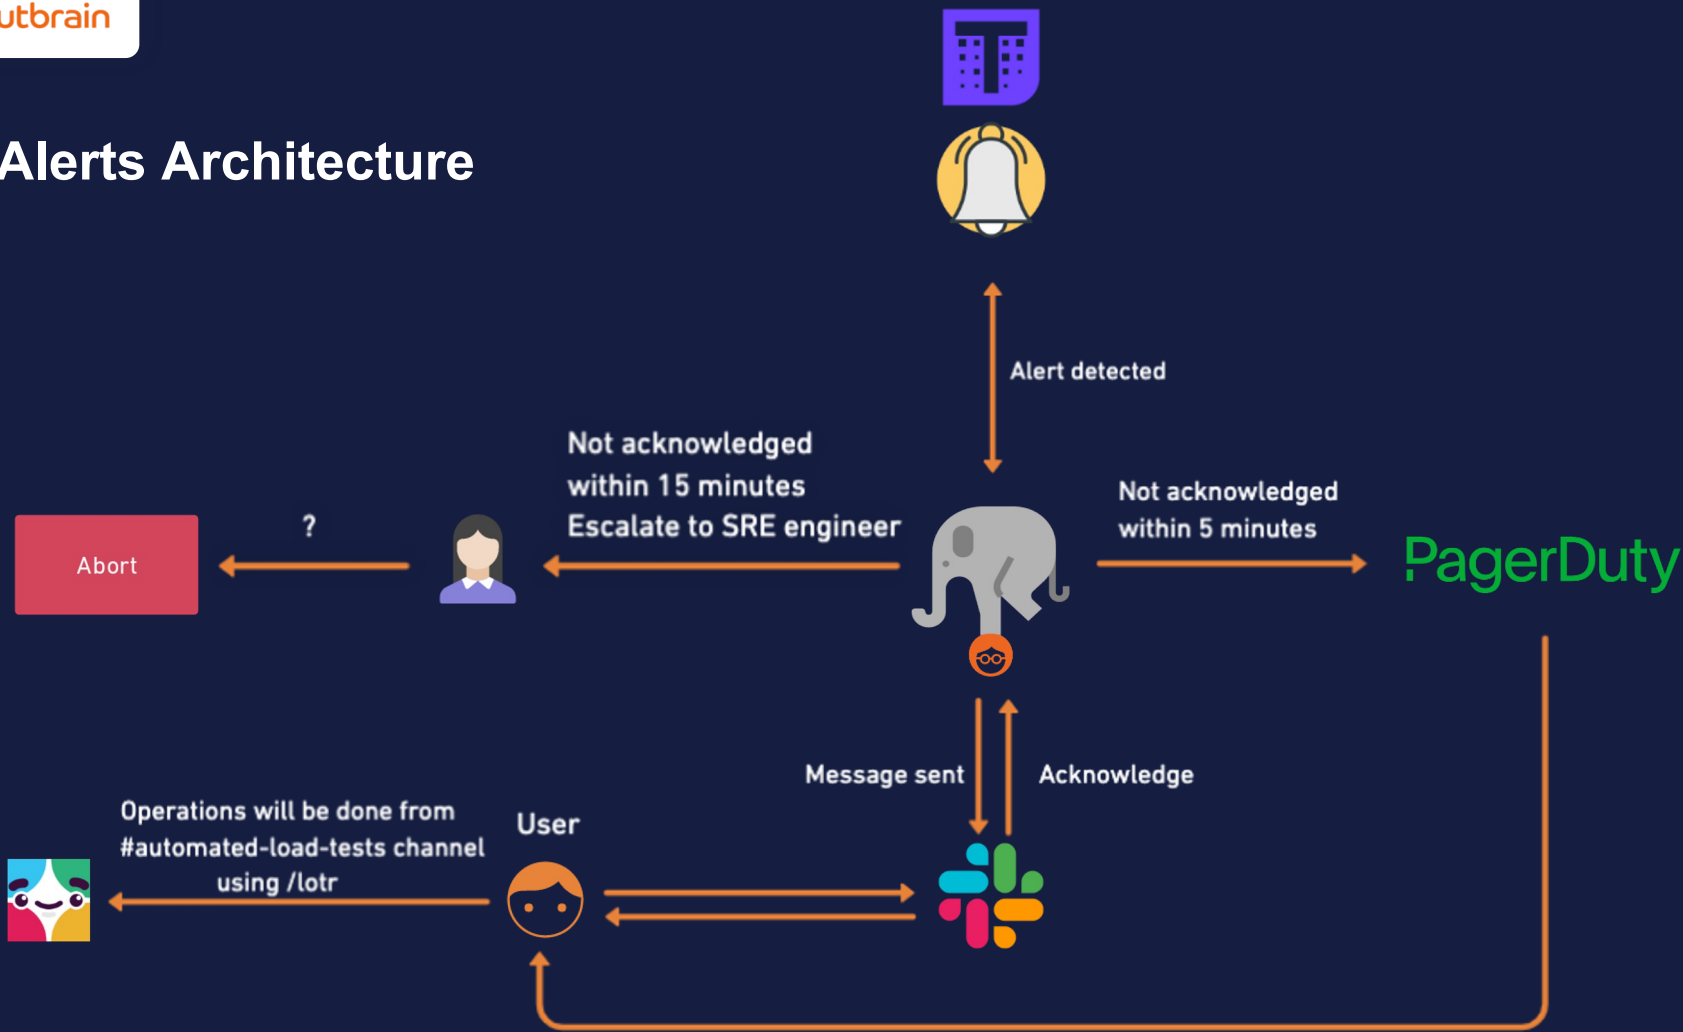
utbrain

Alerts Architecture

Alert detected

Not acknowledged within 15 minutes Escalate to SRE engineer

Not acknowledged within 5 minutes

PagerDuty

Abort

?

Message sent

Acknowledge

Operations will be done from #automated-load-tests channel using /lotr

User